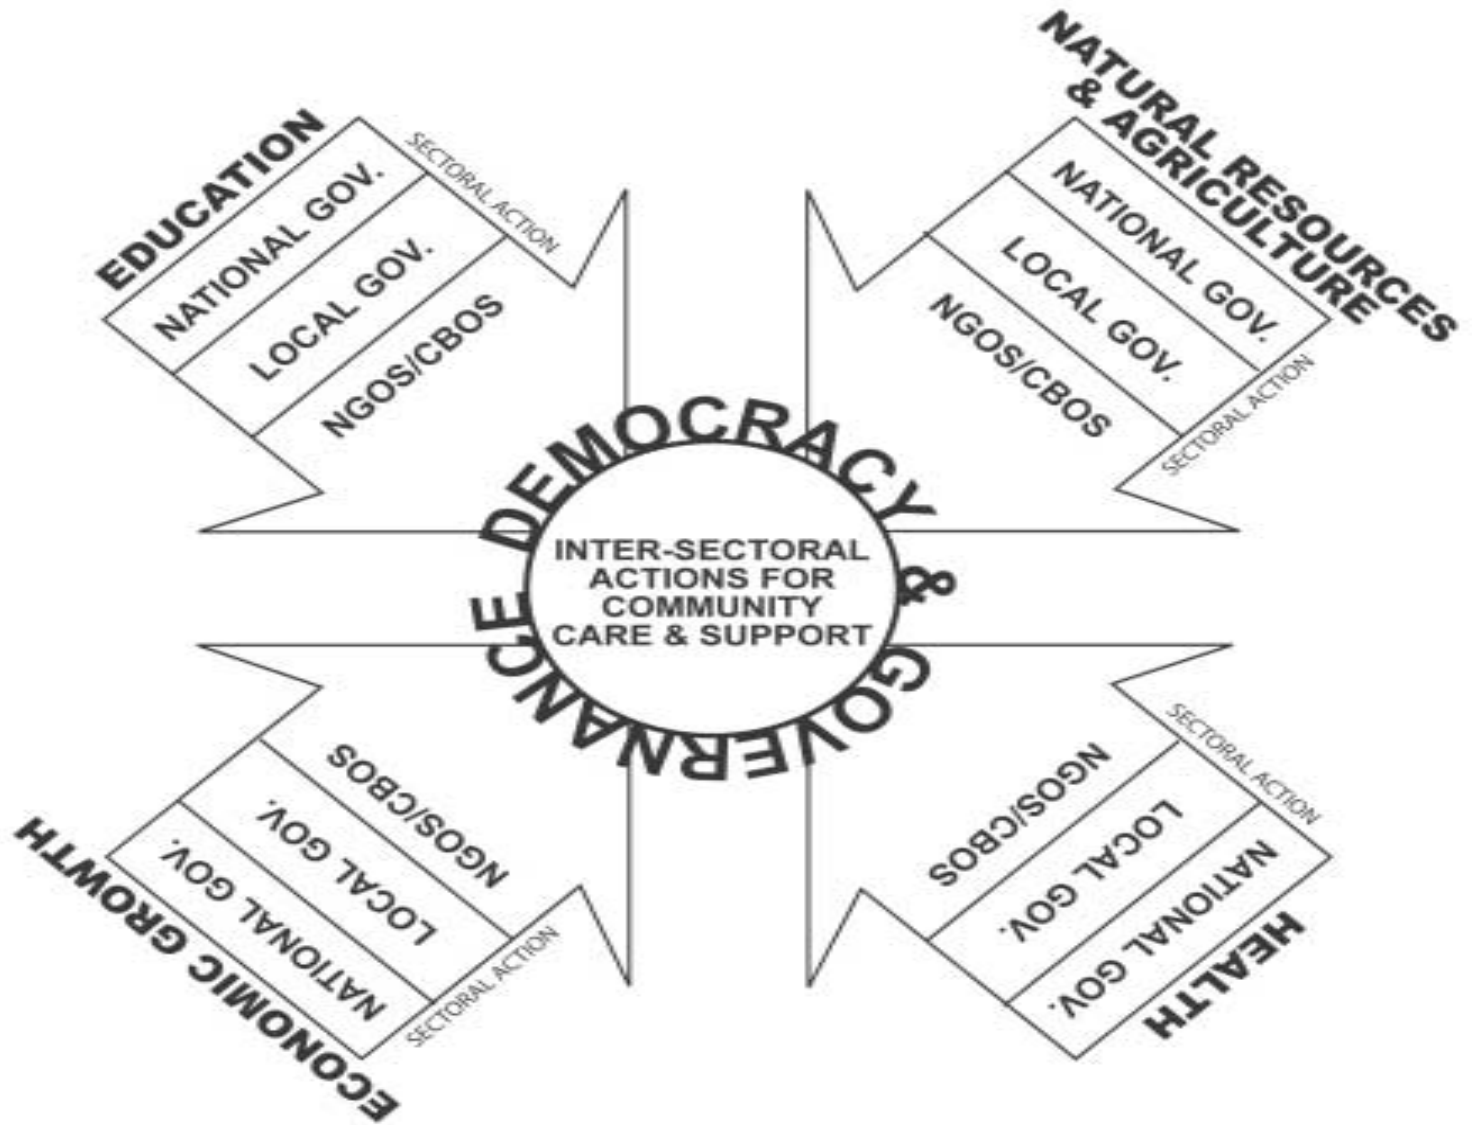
EDUCATION
NATIONAL GOV.
LOCAL GOV.
NGOS/CBOS
SECTORAL ACTION

NATURAL RESOURCES & AGRICULTURE
NATIONAL GOV.
LOCAL GOV.
NGOS/CBOS
SECTORAL ACTION

DEMOCRACY & GOVERNANCE

INTER-SECTORAL ACTIONS FOR COMMUNITY CARE & SUPPORT

ECONOMIC GROWTH
NATIONAL GOV.
LOCAL GOV.
NGOS/CBOS
SECTORAL ACTION

HEALTH
NATIONAL GOV.
LOCAL GOV.
NGOS/CBOS
SECTORAL ACTION